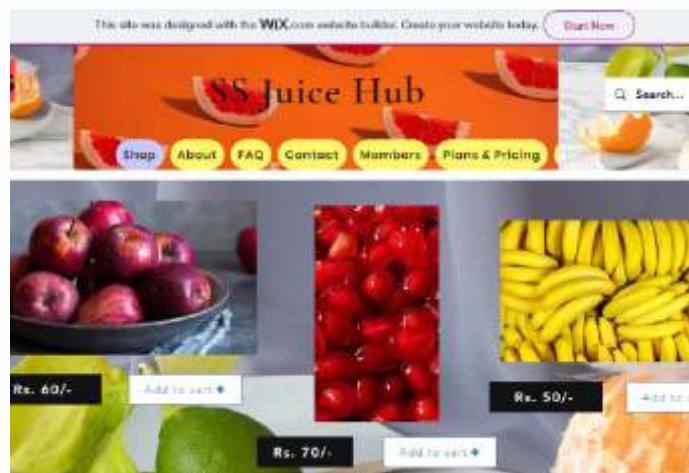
This site was designed with the WIX.com website builder. Create your website today. Start Now

SS Juice Hub

Search...

Shop About FAQ Contact Members Plans & Pricing

Rs. 60/-

Add to cart

Rs. 70/-

Add to cart

Rs. 50/-

Add to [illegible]